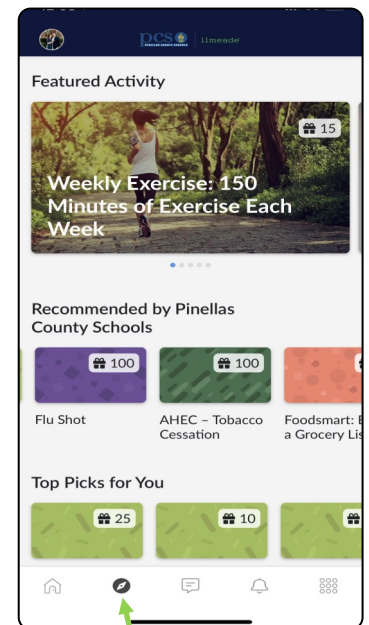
pcs PINELLAS COUNTY SCHOOLS | limeade

Featured Activity

15

Weekly Exercise: 150 Minutes of Exercise Each Week

Recommended by Pinellas County Schools

100

Flu Shot

100

AHEC – Tobacco Cessation

Foodsmart: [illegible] a Grocery Lis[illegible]

Top Picks for You

25

10